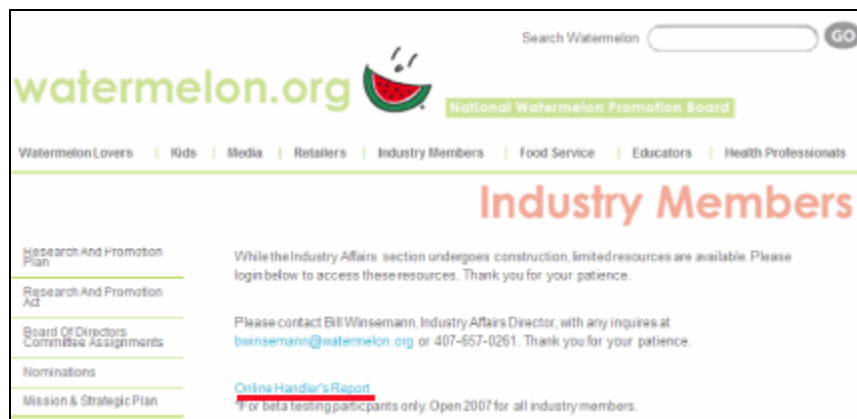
Search Watermelon GO

watermelon.org

National Watermelon Promotion Board

Watermelon Lovers | Kids | Media | Retailers | Industry Members | Food Service | Educators | Health Professionals

Industry Members

Research And Promotion Plan

Research And Promotion Act

Board Of Directors Committee Assignments

Nominations

Mission & Strategic Plan

While the Industry Affairs section undergoes construction, limited resources are available. Please login below to access these resources. Thank you for your patience.

Please contact Bill Winsemann, Industry Affairs Director, with any inquires at bwinsemann@watermelon.org or 407-657-0261. Thank you for your patience.

Online Handler's Report

*For beta testing participants only. Open 2007 for all industry members.